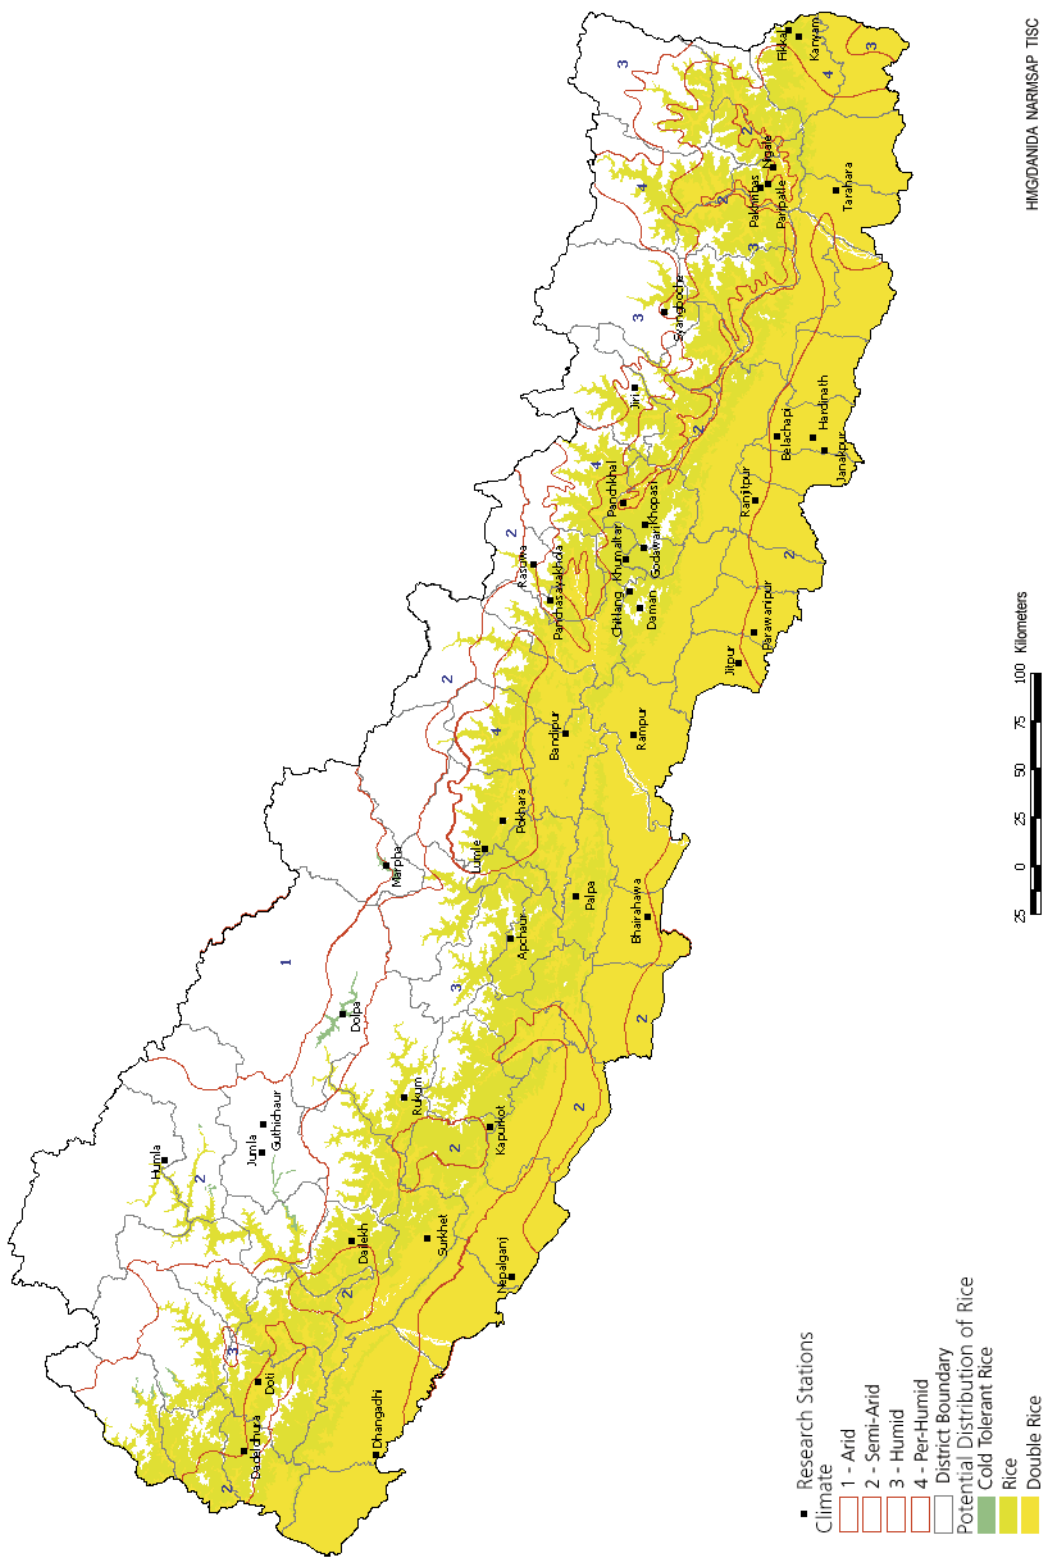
Research Stations
Climate
1 - Arid
2 - Semi-Arid
3 - Humid
4 - Per-Humid
District Boundary
Potential Distribution of Rice
Cold Tolerant Rice
Rice
Double Rice

25 0 25 50 75 100 Kilometers

HMG/DANIDA NARMSAP TISC

Humla
Jumla
Guthichaur
Dolpa
Marpha
Rukum
Kapurkot
Dailekh
Surkhet
Nepalganj
Doti
Dadeldhura
Dhangadhi
Apchaur
Palpa
Bhairahawa
Lumle
Pokhara
Bandipur
Rampur
Jitpur
Parawanipur
Rasuwa
Panchasayakhola
Chitlang
Khumaltar
Daman
Godawari
Khopasi
Panchkhal
Ranjitpur
Jiri
Belachapi
Hardinath
Janakpur
Syangboche
Pakhribas
Mosle
Paripatle
Tarahara
Fikkal
Kanyam
1
2
2
2
2
2
2
2
2
2
3
3
3
3
3
3
3
4
4
4
4
4